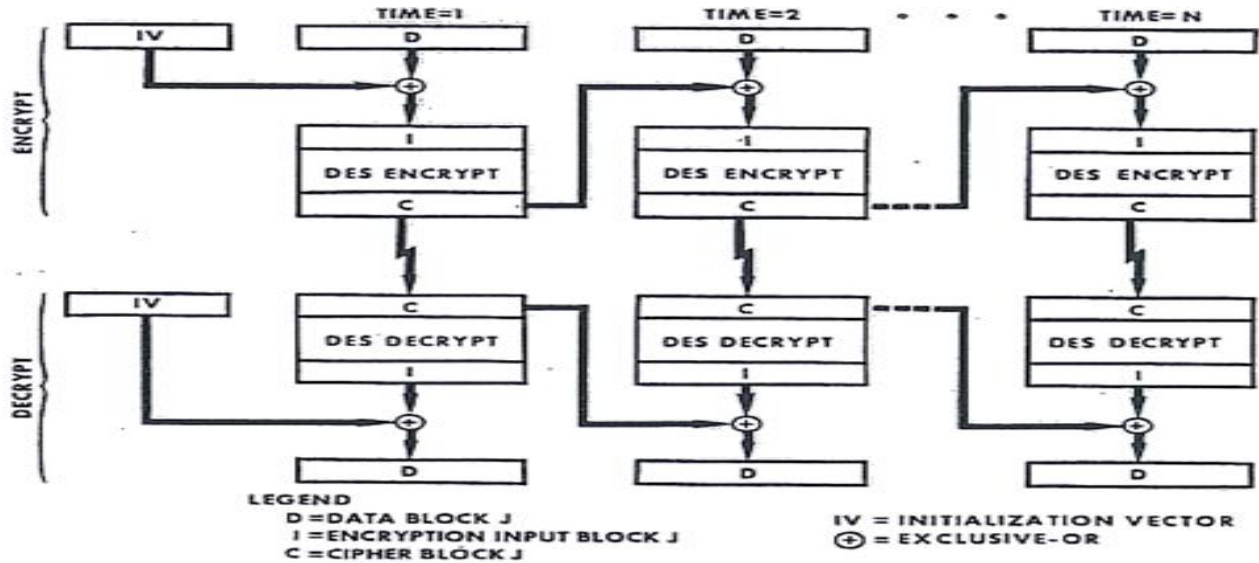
TIME=1
TIME=2
TIME=N

ENCRYPT

IV
D
I
DES ENCRYPT
C

D
I
DES ENCRYPT
C

D
I
DES ENCRYPT
C

DECRYPT

IV
C
DES DECRYPT
I
D

C
DES DECRYPT
I
D

C
DES DECRYPT
I
D

LEGEND
D = DATA BLOCK J
I = ENCRYPTION INPUT BLOCK J
C = CIPHER BLOCK J

IV = INITIALIZATION VECTOR
$\oplus$ = EXCLUSIVE-OR